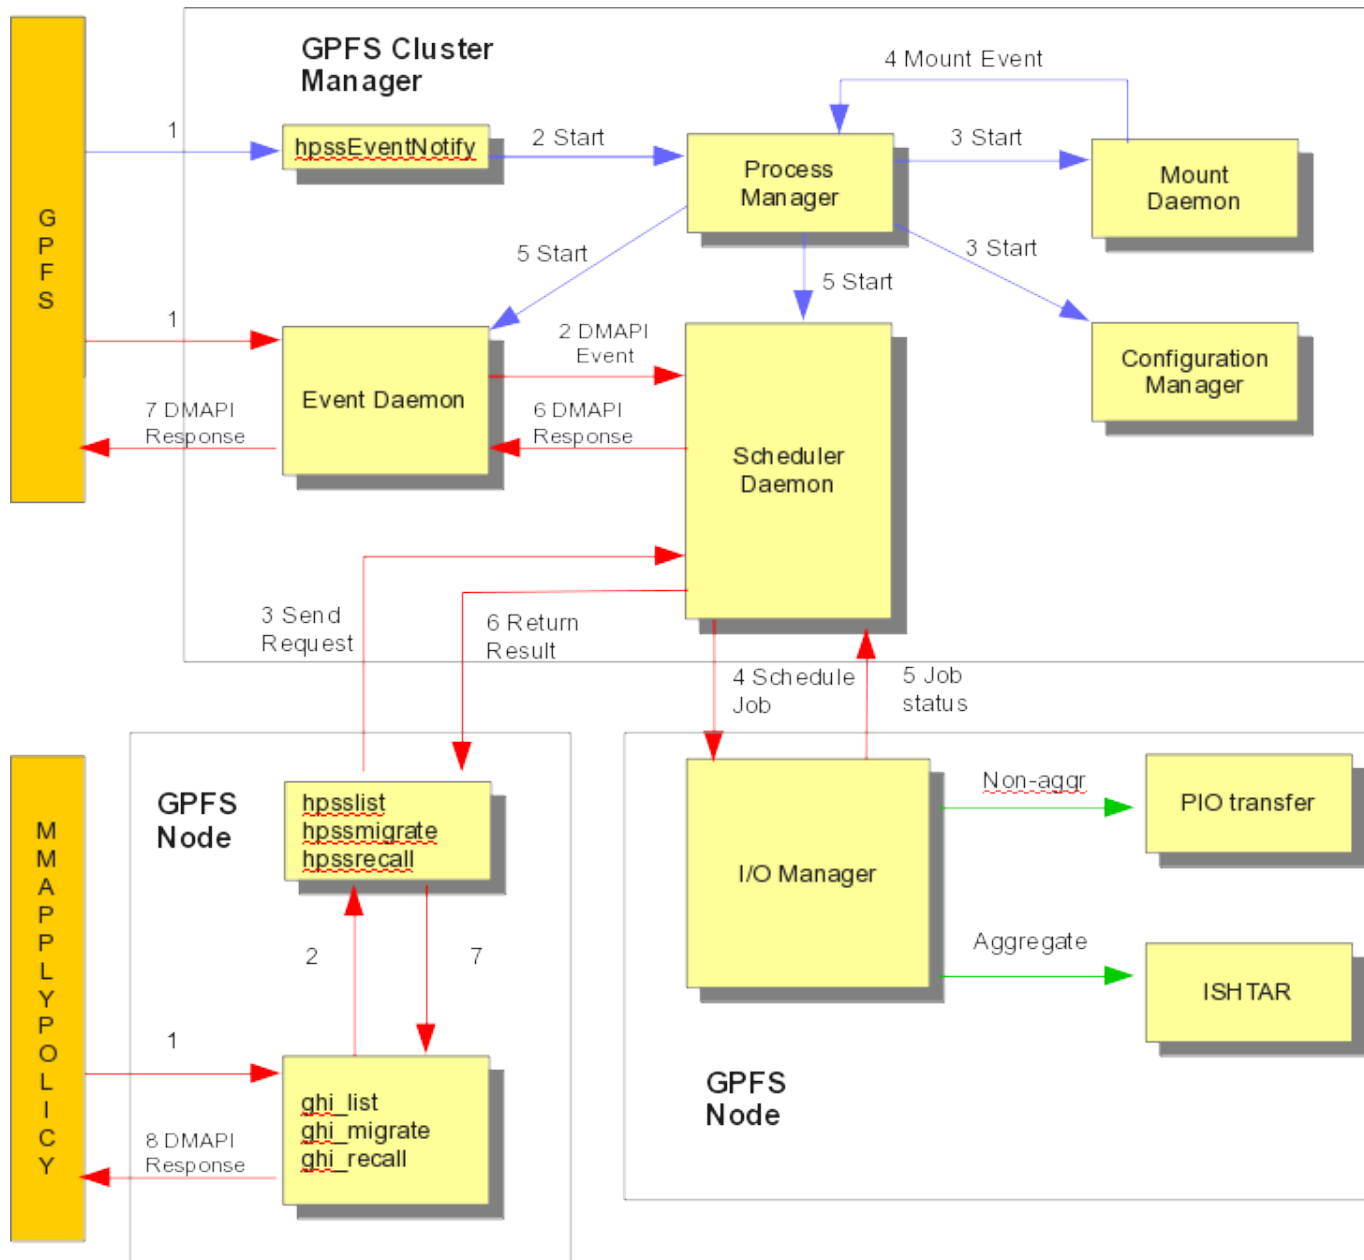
GPFS

GPFS Cluster Manager

1

hpssEventNotify

2 Start

Process Manager

4 Mount Event

3 Start

Mount Daemon

5 Start

3 Start

5 Start

1

Event Daemon

2 DMAPI Event

Configuration Manager

7 DMAPI Response

6 DMAPI Response

Scheduler Daemon

3 Send Request

6 Return Result

4 Schedule Job

5 Job status

MMAPPLYPOLICY

GPFS Node

hpsslist
hpssmigrate
hpssrecall

I/O Manager

Non-aggr

PIO transfer

2

7

Aggregate

ISHTAR

1

ghi_list
ghi_migrate
ghi_recall

8 DMAPI Response

GPFS Node